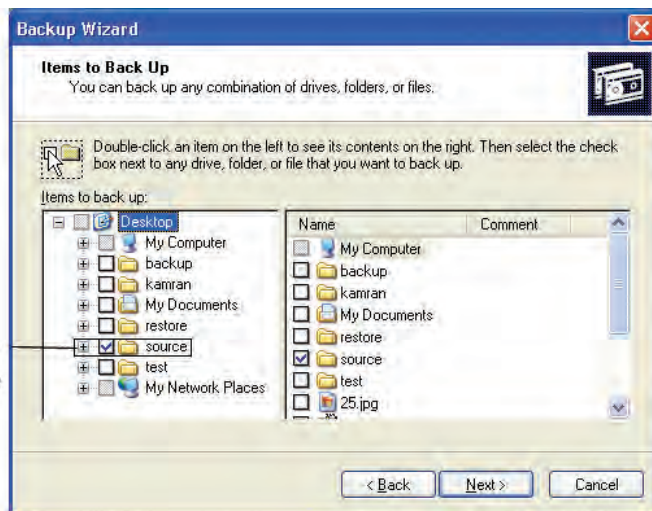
Backup Wizard

Items to Back Up
You can back up any combination of drives, folders, or files.

Double-click an item on the left to see its contents on the right. Then select the check box next to any drive, folder, or file that you want to back up.

Items to back up:

Desktop
My Computer
backup
kamran
My Documents
restore
source
test
My Network Places

| Name | Comment |
|---|---|
| My Computer | |
| backup | |
| kamran | |
| My Documents | |
| restore | |
| source | |
| test | |
| 25.jpg | |

< Back
Next >
Cancel